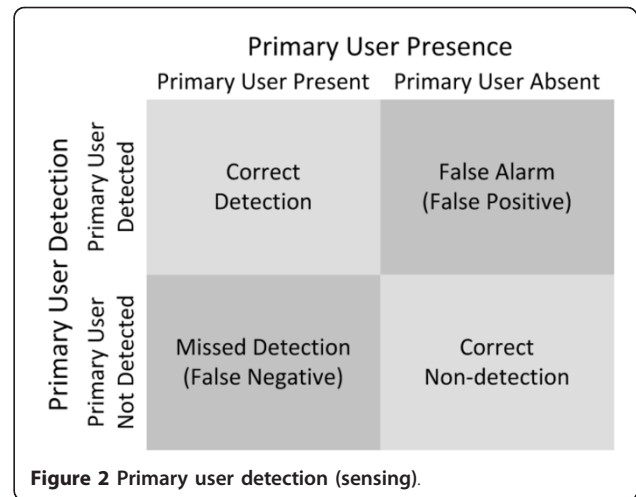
Primary User Presence

| | | Primary User Present | Primary User Absent |
|---|---|---|---|
| Primary User Detection | Primary User Detected | Correct Detection | False Alarm (False Positive) |
| | Primary User Not Detected | Missed Detection (False Negative) | Correct Non-detection |

**Figure 2 Primary user detection (sensing).**